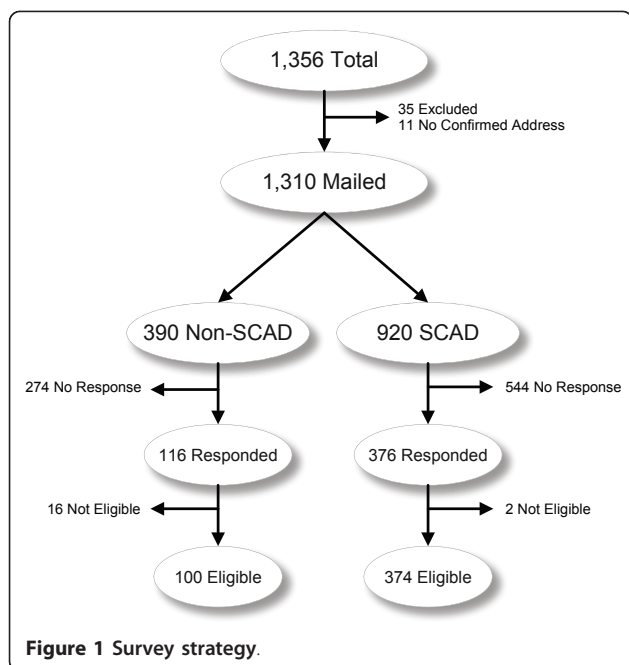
1,356 Total

35 Excluded
11 No Confirmed Address

1,310 Mailed

390 Non-SCAD

920 SCAD

274 No Response

544 No Response

116 Responded

376 Responded

16 Not Eligible

2 Not Eligible

100 Eligible

374 Eligible

**Figure 1 Survey strategy**.